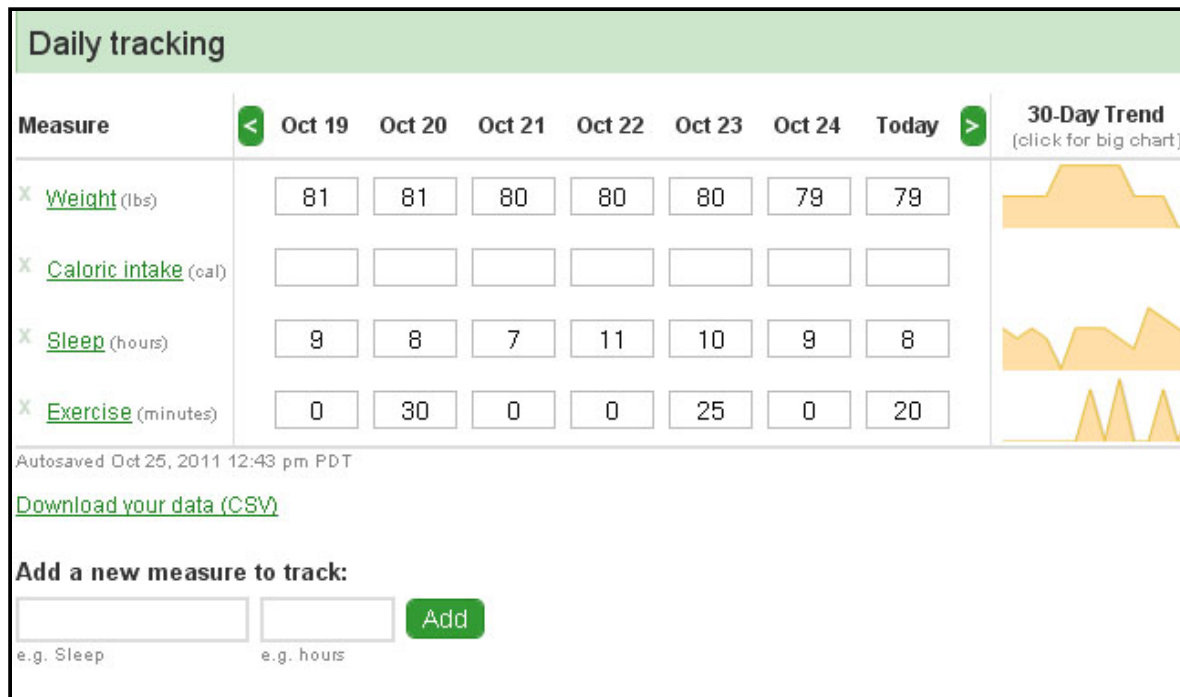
Daily tracking

| Measure | < | Oct 19 | Oct 20 | Oct 21 | Oct 22 | Oct 23 | Oct 24 | Today | > | 30-Day Trend (click for big chart) |
|---|---|---|---|---|---|---|---|---|---|---|
| X Weight (lbs) | | 81 | 81 | 80 | 80 | 80 | 79 | 79 | | |
| X Caloric intake (cal) | | | | | | | | | | |
| X Sleep (hours) | | 9 | 8 | 7 | 11 | 10 | 9 | 8 | | |
| X Exercise (minutes) | | 0 | 30 | 0 | 0 | 25 | 0 | 20 | | |

Autosaved Oct 25, 2011 12:43 pm PDT

Download your data (CSV)

Add a new measure to track:

e.g. Sleep

e.g. hours

Add